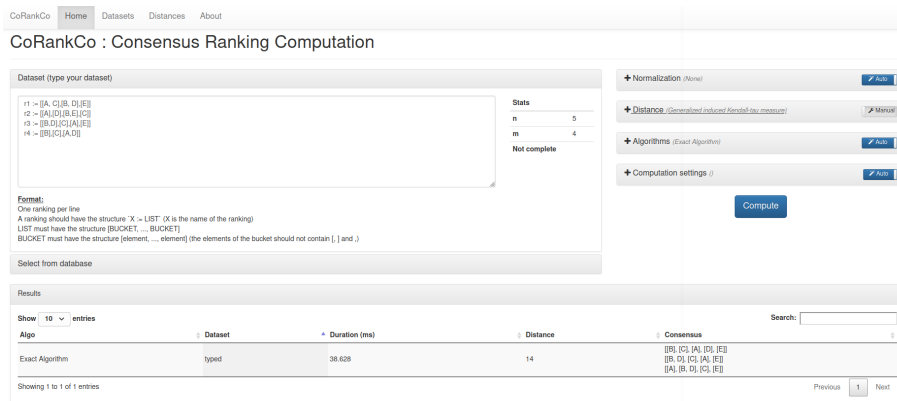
CoRankCo Home Datasets Distances About

CoRankCo : Consensus Ranking Computation

Dataset (type your dataset)

r1 := [[A, C],[B, D],[E]]
r2 := [[A],[D],[B,E],[C]]
r3 := [[B,D],[C],[A],[E]]
r4 := [[B],[C],[A,D]]

Stats

| n | 5 |
|---|---|
| m | 4 |

Not complete

Format:
One ranking per line
A ranking should have the structure `X := LIST` (X is the name of the ranking)
LIST must have the structure [BUCKET, ..., BUCKET]
BUCKET must have the structure [element, ..., element] (the elements of the bucket should not contain [, ] and ,)

Select from database

+ Normalization (None) Auto

+ Distance (Generalized induced Kendall-tau measure) Manual

+ Algorithms (Exact Algorithm) Auto

+ Computation settings () Auto

Compute

Results

Show 10 entries

Search:

| Algo | Dataset | Duration (ms) | Distance | Consensus |
|---|---|---|---|---|
| Exact Algorithm | typed | 38.628 | 14 | [[B], [C], [A], [D], [E]] [[B, D], [C], [A], [E]] [[A], [B, D], [C], [E]] |

Showing 1 to 1 of 1 entries

Previous 1 Next